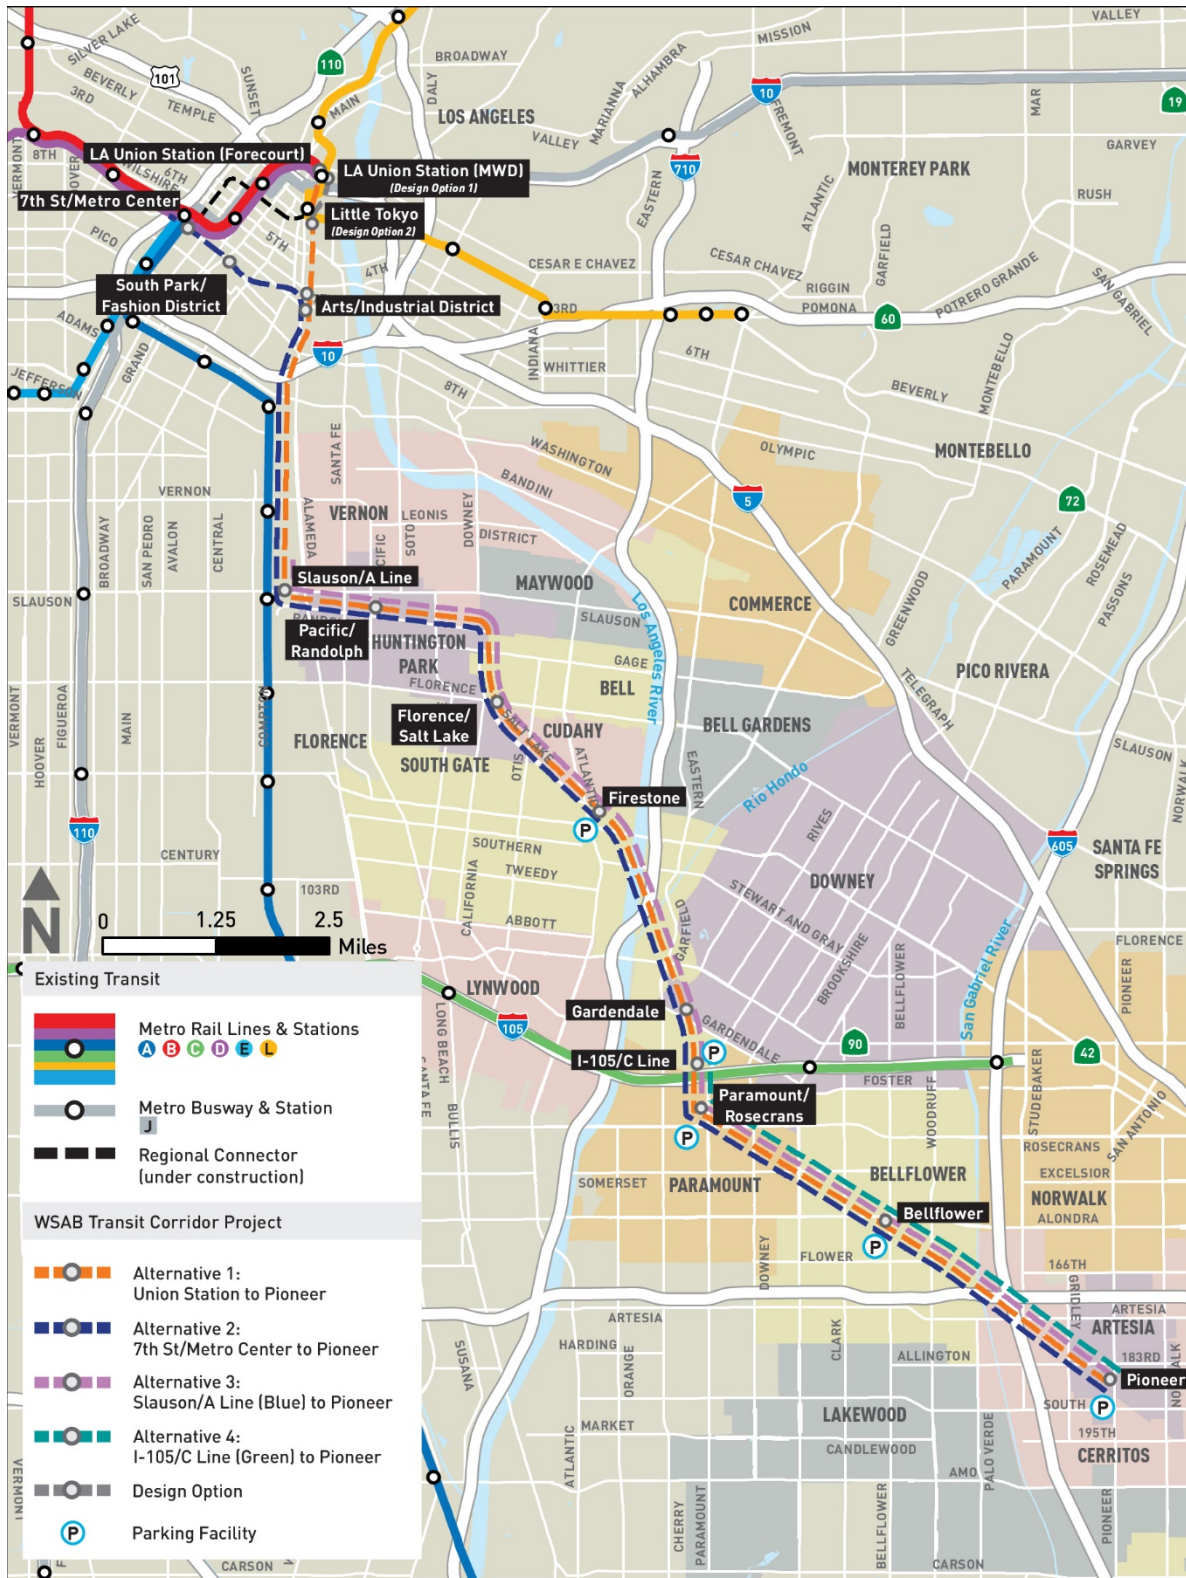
LA Union Station (Forecourt)
LA Union Station (MWD)
(Design Option 1)
7th St/Metro Center
Little Tokyo
(Design Option 2)
South Park/ Fashion District
Arts/Industrial District
Slauson/A Line
Pacific/ Randolph
Florence/ Salt Lake
Firestone
Gardendale
I-105/C Line
Paramount/ Rosecrans
Bellflower
Pioneer

LOS ANGELES
MONTEREY PARK
MONTEBELLO
COMMERCE
PICO RIVERA
VERNON
MAYWOOD
HUNTINGTON PARK
BELL
CUDAHY
BELL GARDENS
FLORENCE
SOUTH GATE
DOWNEY
SANTA FE SPRINGS
LYNWOOD
PARAMOUNT
BELLFLOWER
NORWALK
LAKEWOOD
ARTESIA
CERRITOS

SILVER LAKE
BEVERLY
3RD
TEMPLE
SUNSET
BROADWAY
MAIN
DALY
MISSION
VALLEY
ALHAMBRA
MARIANNA
FREMONT
MAR
GARVEY
RUSH
ATLANTIC
GARFIELD
EASTERN
CESAR E CHAVEZ
CESAR CHAVEZ
RIGGIN
POMONA
POTRERO GRANDE
SAN GABRIEL
8TH
WILSHIRE
5TH
4TH
PICO
ADAMS
JEFFERSON
GRAND
3RD
INDIANA
WHITTIER
6TH
8TH
BEVERLY
MONTEBELLO
OLYMPIC
WASHINGTON
BANDINI
SANTA FE
ALAMEDA
PACIFIC
LEONIS
SOTO
DOWNEY
DISTRICT
VERNON
BROADWAY
SAN PEDRO
AVALON
CENTRAL
SLAUSON
SLAUSON
GAGE
FLORENCE
Los Angeles River
GREENWOOD
PARAMOUNT
ROSEMEAD
PASSONS
TELEGRAPH
SLAUSON
NORWALK
VERMONT
HOOVER
FIGUEROA
MAIN
COMPTON
SALT LAKE
OTIS
ATLANTIC
EASTERN
Rio Hondo
RIVES
STEWART AND GRAY
BROOKSHIRE
CENTURY
103RD
SOUTHERN
TWEEDY
CALIFORNIA
ABBOTT
GARFIELD
GARDENDALE
BELLFLOWER
San Gabriel River
FLORENCE
PIONEER
LONG BEACH
SANTA FE
BULLIS
FOSTER
WOODRUFF
STUDEBAKER
ROSECRANS
EXCELSIOR
ALONDRA
SAN ANTONIO
SOMERSET
DOWNEY
FLOWER
166TH
GRIDLEY
ARTESIA
183RD
ARTESIA
HARDING
ORANGE
SUSANA
CLARK
ALLINGTON
MARKET
ATLANTIC
CANDLEWOOD
AMO
PALO VERDE
SOUTH
195TH
CHERRY
PARAMOUNT
BELLFLOWER
PIONEER
CARSON
CARSON
VERMONT
101
110
10
710
19
60
5
72
605
105
90
42
10

N
0 1.25 2.5 Miles

Existing Transit
Metro Rail Lines & Stations
A B C D E L
Metro Busway & Station
J
Regional Connector (under construction)

WSAB Transit Corridor Project
Alternative 1: Union Station to Pioneer
Alternative 2: 7th St/Metro Center to Pioneer
Alternative 3: Slauson/A Line (Blue) to Pioneer
Alternative 4: I-105/C Line (Green) to Pioneer
Design Option
P Parking Facility